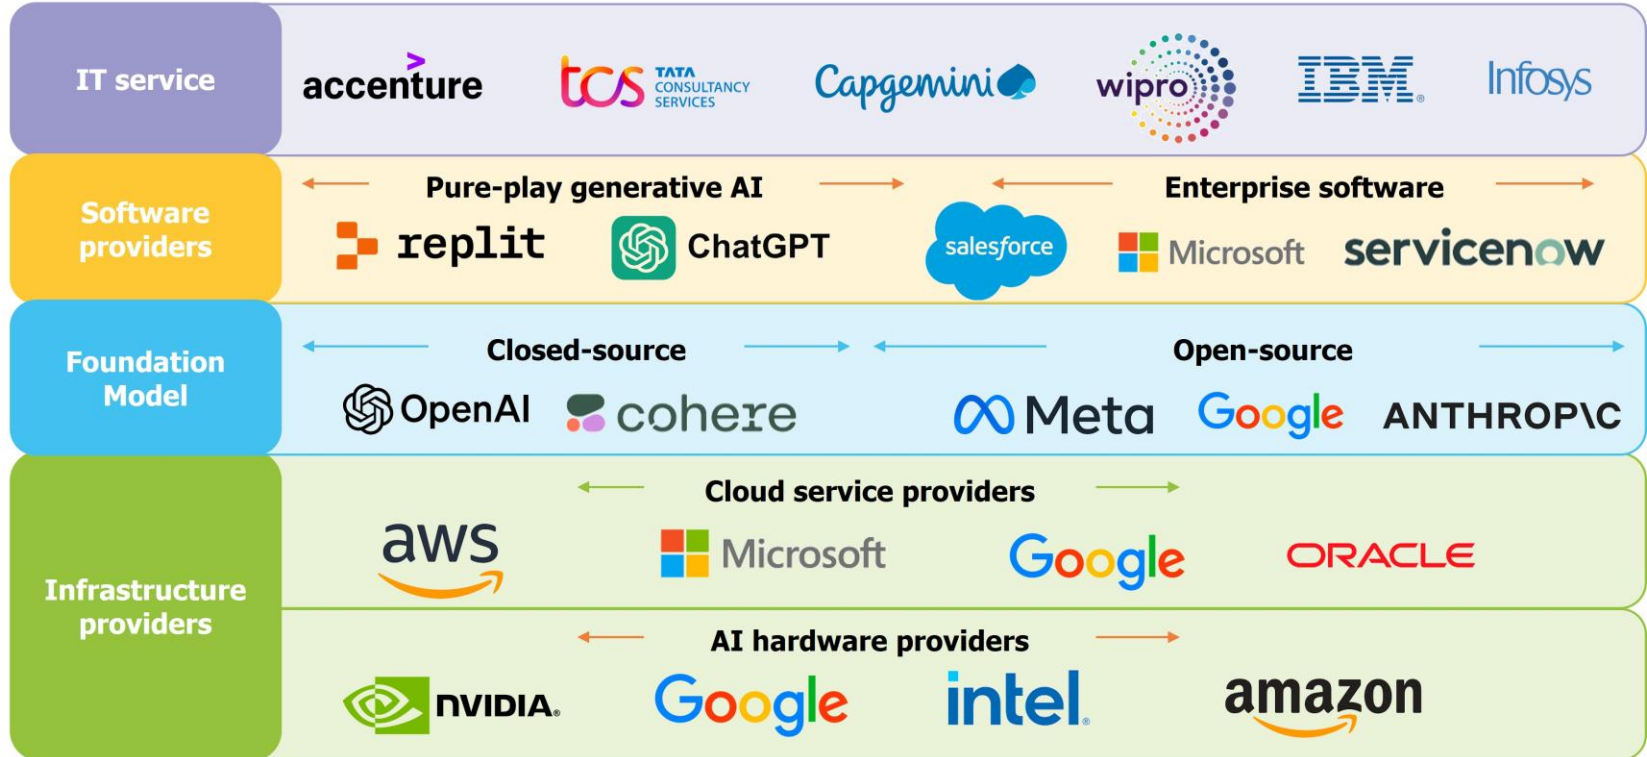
IT service

accenture tcs TATA CONSULTANCY SERVICES Capgemini wipro IBM Infosys

Software providers

Pure-play generative AI

replit ChatGPT

Enterprise software

salesforce Microsoft servicenow

Foundation Model

Closed-source

OpenAI cohere

Open-source

Meta Google ANTHROP\C

Infrastructure providers

Cloud service providers

aws Microsoft Google ORACLE

AI hardware providers

NVIDIA Google intel amazon